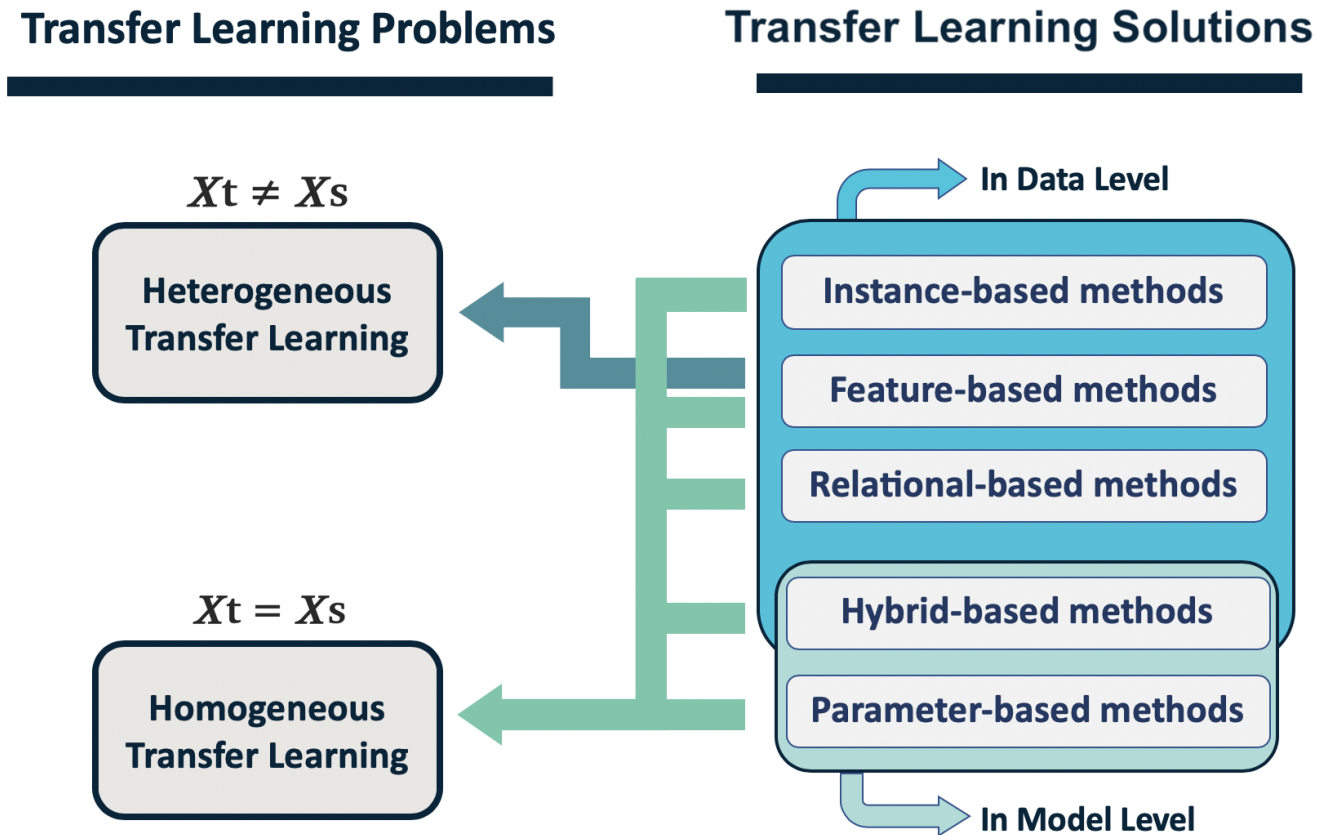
Transfer Learning Problems

Transfer Learning Solutions

$\boldsymbol{X}\text{t} \neq \boldsymbol{X}\text{s}$

Heterogeneous Transfer Learning

$\boldsymbol{X}\text{t} = \boldsymbol{X}\text{s}$

Homogeneous Transfer Learning

In Data Level

Instance-based methods

Feature-based methods

Relational-based methods

Hybrid-based methods

Parameter-based methods

In Model Level